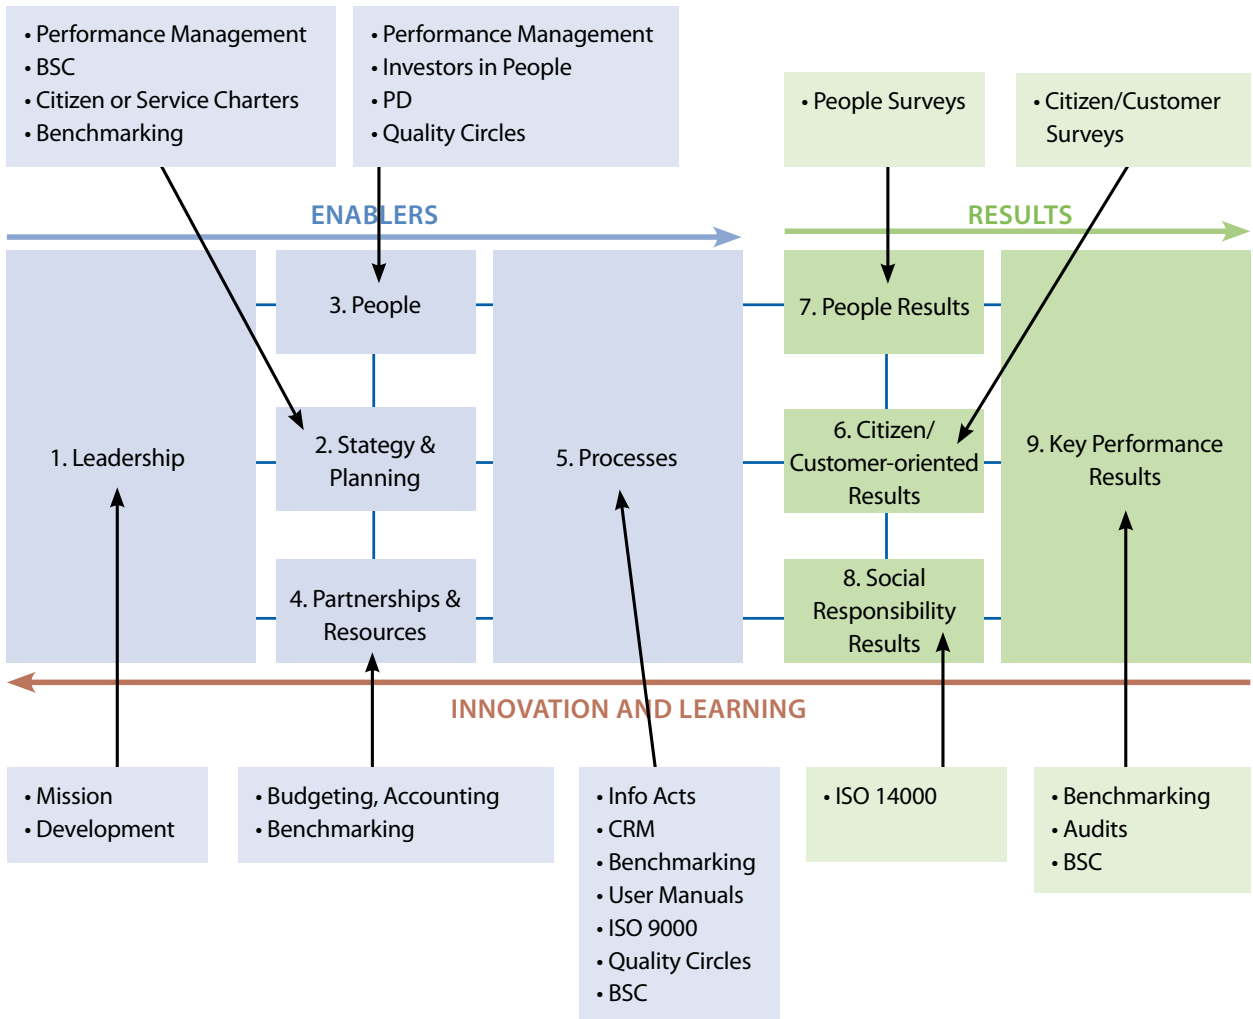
• Performance Management
• BSC
• Citizen or Service Charters
• Benchmarking

• Performance Management
• Investors in People
• PD
• Quality Circles

• People Surveys

• Citizen/Customer Surveys

ENABLERS

RESULTS

1. Leadership

3. People

2. Stategy & Planning

4. Partnerships & Resources

5. Processes

7. People Results

6. Citizen/ Customer-oriented Results

8. Social Responsibility Results

9. Key Performance Results

INNOVATION AND LEARNING

• Mission
• Development

• Budgeting, Accounting
• Benchmarking

• Info Acts
• CRM
• Benchmarking
• User Manuals
• ISO 9000
• Quality Circles
• BSC

• ISO 14000

• Benchmarking
• Audits
• BSC